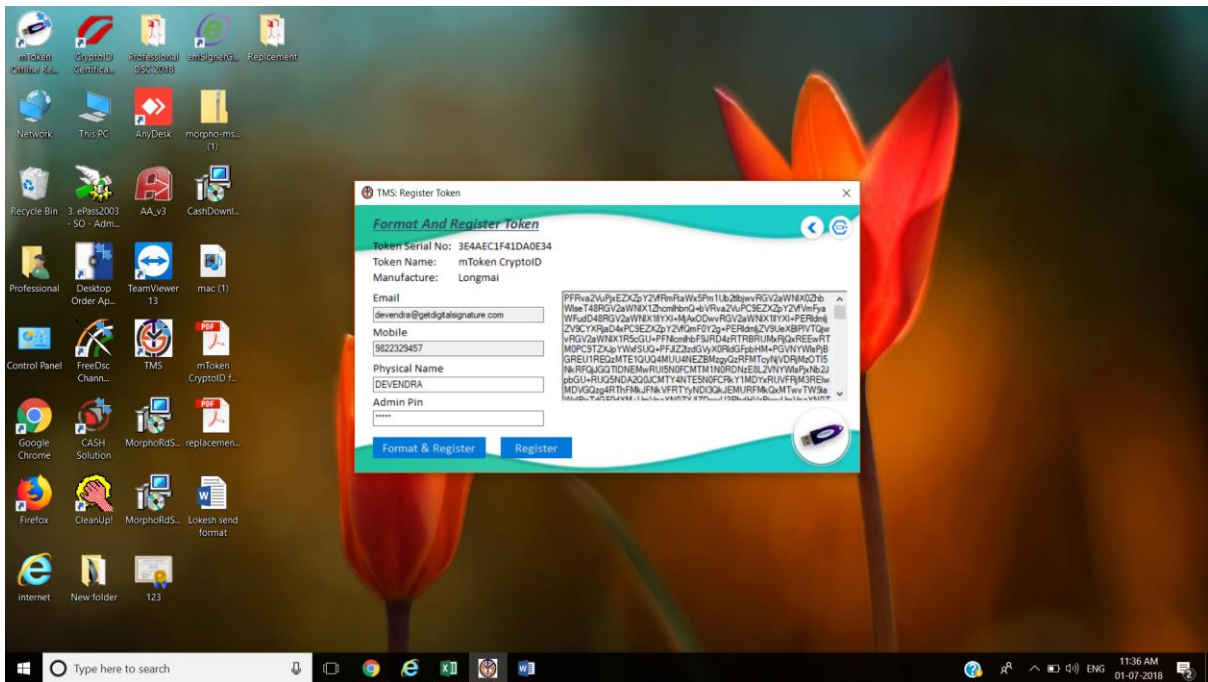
mToken Offline Re...
CryptoID Certifica...
Professional DSC 2018
emSignerG...
Replacement
Network
This PC
AnyDesk
morpho-ms... (1)
Recycle Bin
3. ePass2003 - SO - Adm...
AA_v3
CashDownl...
Professional
Desktop Order Ap...
TeamViewer 13
mac (1)
Control Panel
FreeDsc Chann...
TMS
mToken CryptoID f...
Google Chrome
CASH Solution
MorphoRdS...
replacemen...
Firefox
CleanUp!
MorphoRdS...
Lokesh send format
internet
New folder
123

TMS: Register Token
Format And Register Token
Token Serial No: 3E4AEC1F41DA0E34
Token Name: mToken CryptoID
Manufacture: Longmai
Email
devendra@getdigitalsignature.com
Mobile
9822329457
Physical Name
DEVENDRA
Admin Pin
*****
PFRva2VuPjxEZXZpY2VfRmRaWx5Pm1Ub2tlbjwvRGV2aWNlX0Zhb WlseT48RGV2aWNlX1ZhcmlhbnQ+bVRva2VuPC9EZXZpY2VfVmFya WFudD48RGV2aWNlX1lIYXI+MjAxODwvRGV2aWNlX1lIYXI+PERldmlj ZV9CYXRjaD4xPC9EZXZpY2VfQmF0Y2g+PERldmljZV9UeXBlPlVTQjw vRGV2aWNlX1R5cGU+PFNlcmlhbF9JRD4zRTRBRUMxRjQxREEwRT M0PC9TZXJpYWxfSUQ+PFJlZ2lzdGVyX0RldGFpbHM+PGVNYWlsPjB GREU1REQzMTE1QUQ4MUU4NEZBMzgyQzRFMTcyNjVDRjMzOTI5 NkRFQjJGQTlDNEMwRUI5N0FCMTM1N0RDNzE0L2VNYWlsPjxNb2J pbGU+RUQ5NDA2QjJCMTY4NTE5N0FCRkY1MDYxRUVFRjM3REIw MDVGQzg4RThFMkJFNkVFRTYyNDI3QkJEMURFMkQxMTwvTW9ia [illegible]
Format & Register
Register

Type here to search
ENG
11:36 AM
01-07-2018
2